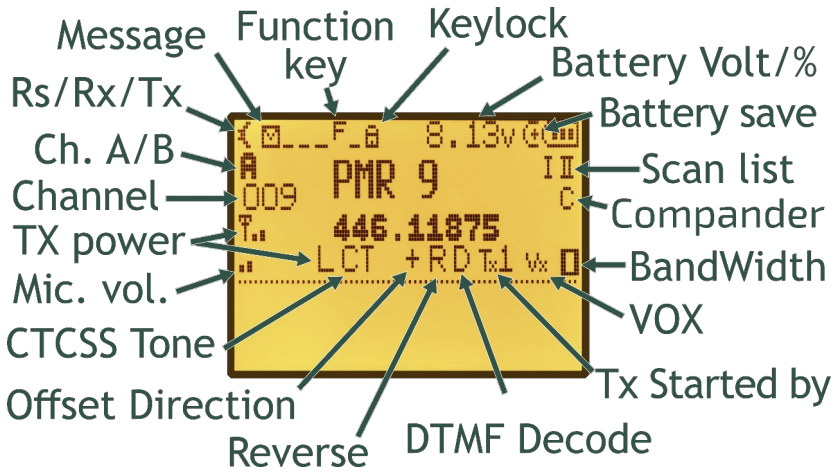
Message
Function key
Keylock
Battery Volt/%
Rs/Rx/Tx
Battery save
Ch. A/B
Scan list
Channel
Compander
TX power
BandWidth
Mic. vol.
VOX
CTCSS Tone
Tx Started by
Offset Direction
Reverse
DTMF Decode

F 8.13v
A PMR 9 II
009 C
446.11875
L CT + R D T1 Vx